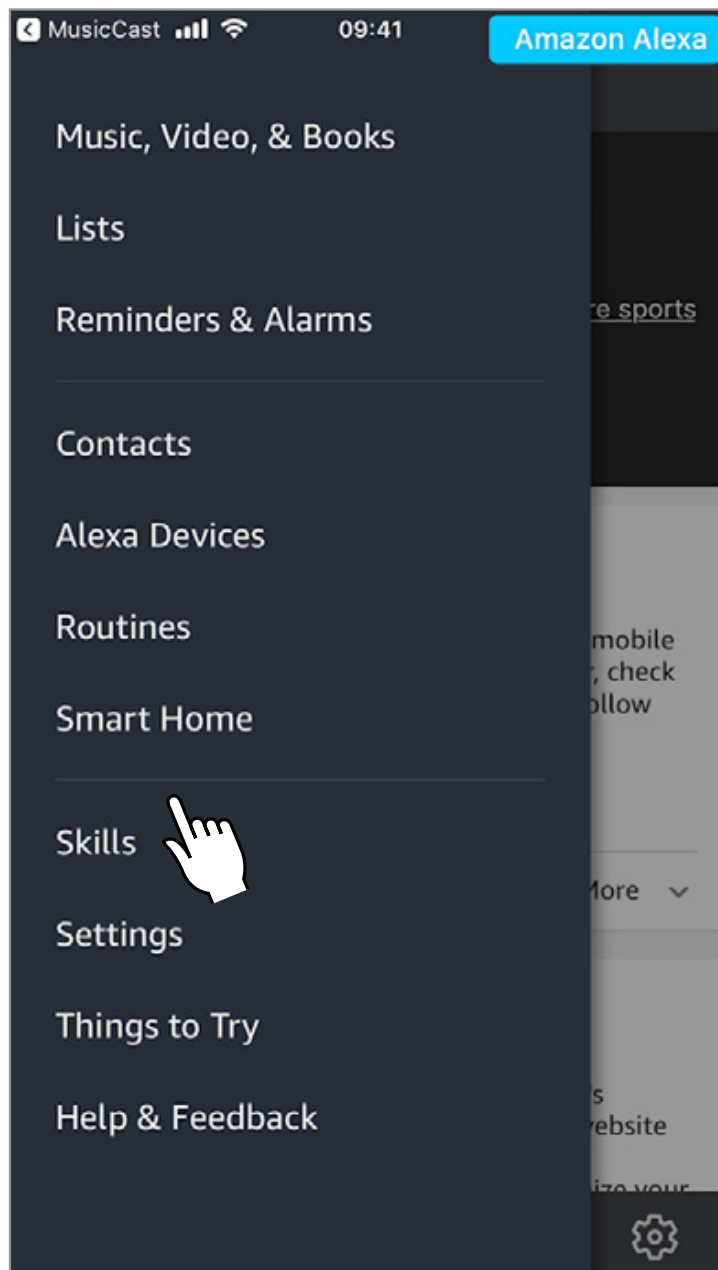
MusicCast 09:41

Amazon Alexa

Music, Video, & Books

Lists

Reminders & Alarms

Contacts

Alexa Devices

Routines

Smart Home

Skills

Settings

Things to Try

Help & Feedback

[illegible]re sports

mobile
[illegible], check
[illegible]ollow

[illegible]ore

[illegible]s
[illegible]ebsite
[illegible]ize your